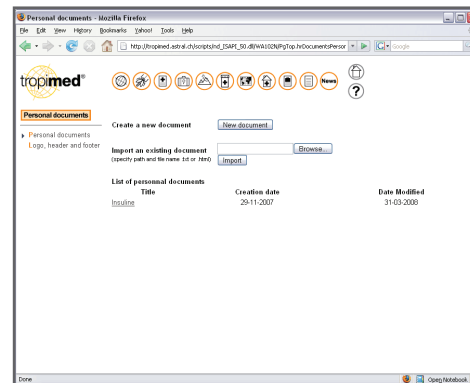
Personal documents - Mozilla Firefox

File Edit View History Bookmarks Yahoo! Tools Help

http://tropimed.astral.ch/scripts/hd_ISAPI_50.dll/WA102N/PgTop.hrDocumentsPersor

Google

tropimed®

News

?

Personal documents

Personal documents
Logo, header and footer

Create a new document
New document

Import an existing document
(specify path and file name .txt or .html)
Browse...
Import

List of personnal documents

| Title | Creation date | Date Modified |
|---|---|---|
| Insuline | 29-11-2007 | 31-03-2008 |

Done

Open Notebook